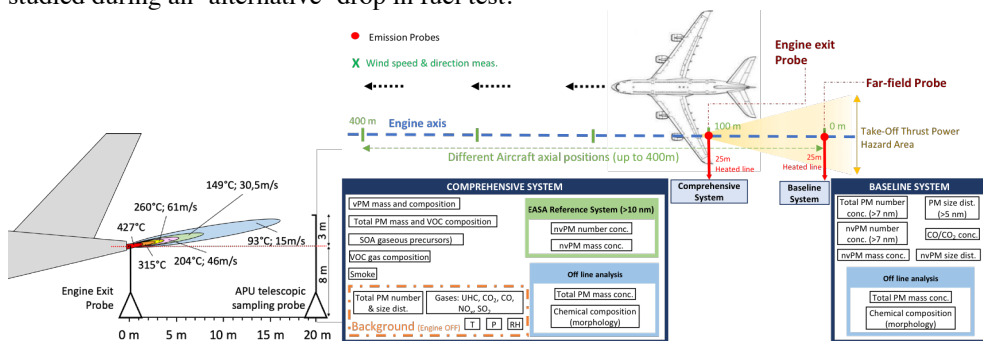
studied during an 'alternative' drop in fuel test.

427°C
260°C; 61m/s
149°C; 30,5m/s
93°C; 15m/s
204°C; 46m/s
315°C
3 m
8 m
Engine Exit Probe
APU telescopic sampling probe
0 m
5 m
10 m
15 m
20 m

Emission Probes
X Wind speed & direction meas.
Engine exit Probe
Far-field Probe
400 m
Engine axis
100 m
0 m
Take-Off Thrust Power Hazard Area
Different Aircraft axial positions (up to 400m)
25m Heated line
25m Heated line
Comprehensive System
Baseline System

COMPREHENSIVE SYSTEM
vPM mass and composition
Total PM mass and VOC composition
SOA gaseous precursors)
VOC gas composition
Smoke
EASA Reference System (>10 nm)
nvPM number conc.
nvPM mass conc.
Off line analysis
Total PM mass conc.
Chemical composition (morphology)
Total PM number & size dist.
Gases: UHC, $CO_2$, CO, $NO_x$, $SO_2$
Background (Engine OFF)
T
P
RH

BASELINE SYSTEM
Total PM number conc. (>7 nm)
PM size dist. (>5 nm)
nvPM number conc. (>7 nm)
CO/$CO_2$ conc.
nvPM mass conc.
nvPM size dist.
Off line analysis
Total PM mass conc.
Chemical composition (morphology)